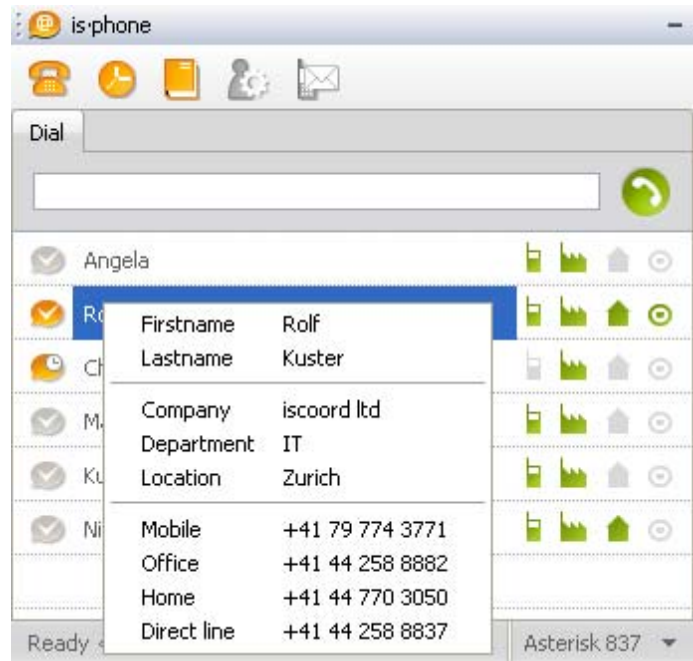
is·phone

Dial

Angela

Ro

Ch

Ma

Ku

Ni

| Firstname | Rolf |
|---|---|
| Lastname | Kuster |
| Company | iscoord ltd |
| Department | IT |
| Location | Zurich |
| Mobile | +41 79 774 3771 |
| Office | +41 44 258 8882 |
| Home | +41 44 770 3050 |
| Direct line | +41 44 258 8837 |

Ready

Asterisk 837